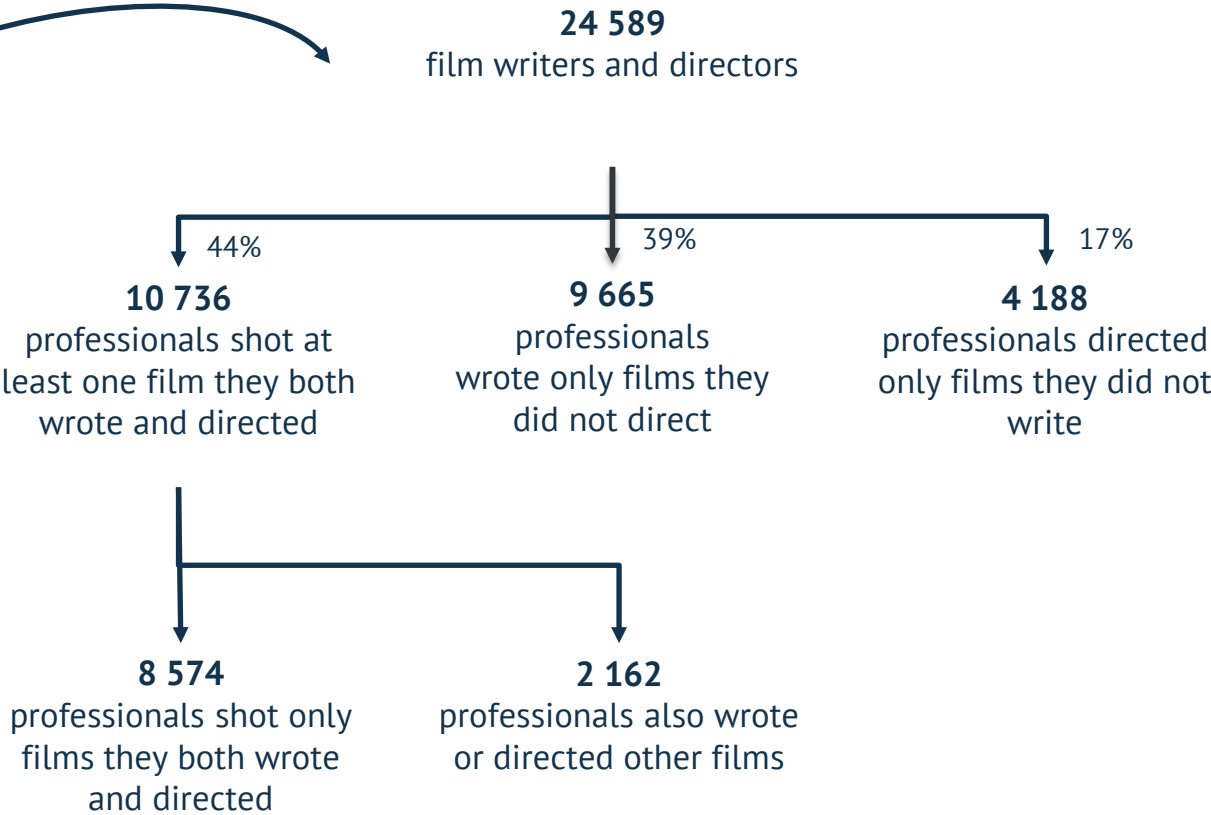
**24 589**
film writers and directors

44%
**10 736**
professionals shot at least one film they both wrote and directed

39%
**9 665**
professionals wrote only films they did not direct

17%
**4 188**
professionals directed only films they did not write

**8 574**
professionals shot only films they both wrote and directed

**2 162**
professionals also wrote or directed other films